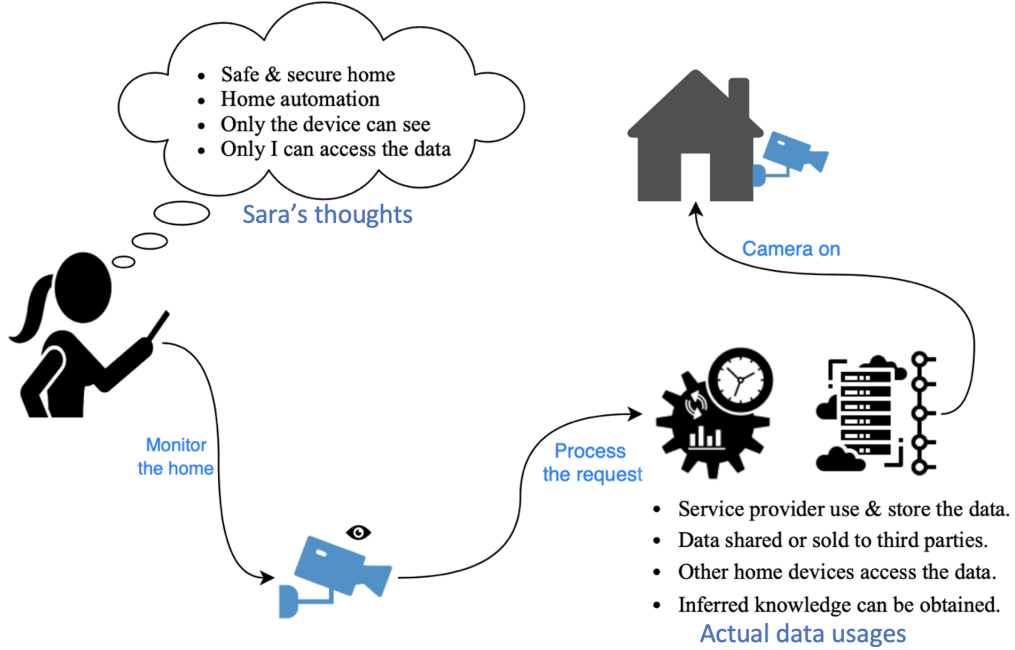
- Safe & secure home
- Home automation
- Only the device can see
- Only I can access the data

Sara's thoughts

Camera on

Monitor the home

Process the request

- Service provider use & store the data.
- Data shared or sold to third parties.
- Other home devices access the data.
- Inferred knowledge can be obtained.

Actual data usages